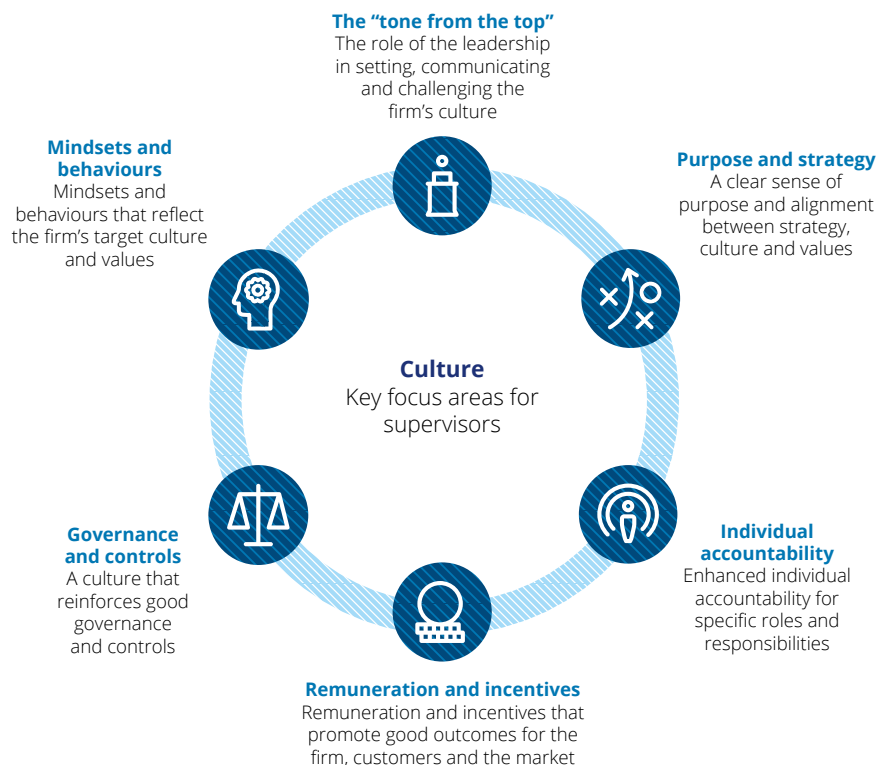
The “tone from the top”
The role of the leadership in setting, communicating and challenging the firm’s culture

Purpose and strategy
A clear sense of purpose and alignment between strategy, culture and values

Mindsets and behaviours
Mindsets and behaviours that reflect the firm’s target culture and values

Culture
Key focus areas for supervisors

Individual accountability
Enhanced individual accountability for specific roles and responsibilities

Governance and controls
A culture that reinforces good governance and controls

Remuneration and incentives
Remuneration and incentives that promote good outcomes for the firm, customers and the market